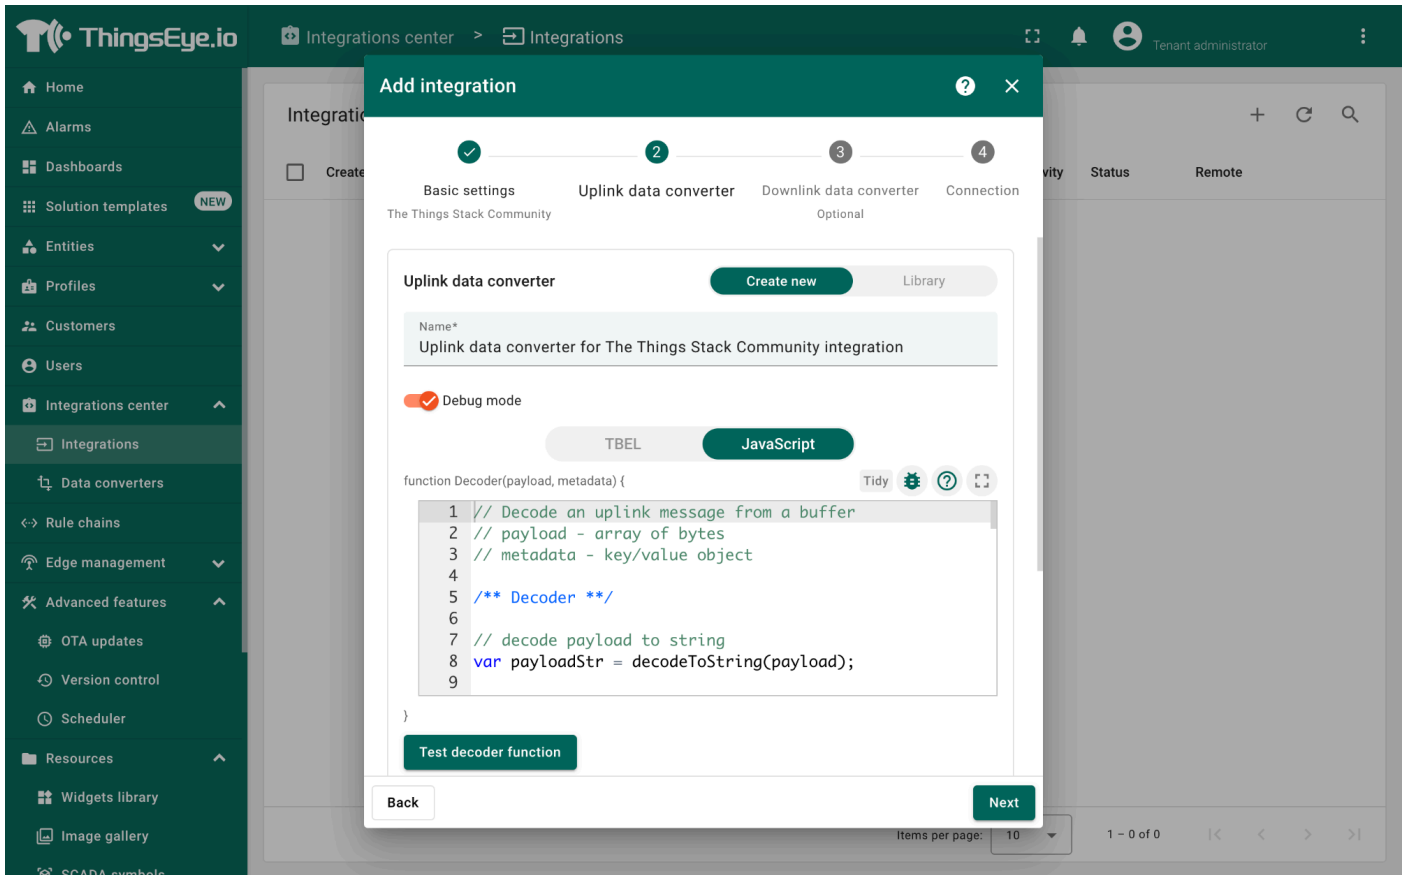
ThingsEye.io

Integrations center > Integrations

Tenant administrator

Home
Alarms
Dashboards
Solution templates NEW
Entities
Profiles
Customers
Users
Integrations center
Integrations
Data converters
Rule chains
Edge management
Advanced features
OTA updates
Version control
Scheduler
Resources
Widgets library
Image gallery
SCADA symbols

Integrati

Create

vity Status Remote

Add integration

Basic settings
The Things Stack Community

2
Uplink data converter

3
Downlink data converter
Optional

4
Connection

Uplink data converter

Create new Library

Name*
Uplink data converter for The Things Stack Community integration

Debug mode

TBEL JavaScript

function Decoder(payload, metadata) {

Tidy

1 // Decode an uplink message from a buffer
2 // payload - array of bytes
3 // metadata - key/value object
4
5 /** Decoder **/
6
7 // decode payload to string
8 var payloadStr = decodeToString(payload);
9

}

Test decoder function

Back

Next

Items per page: 10

1 – 0 of 0